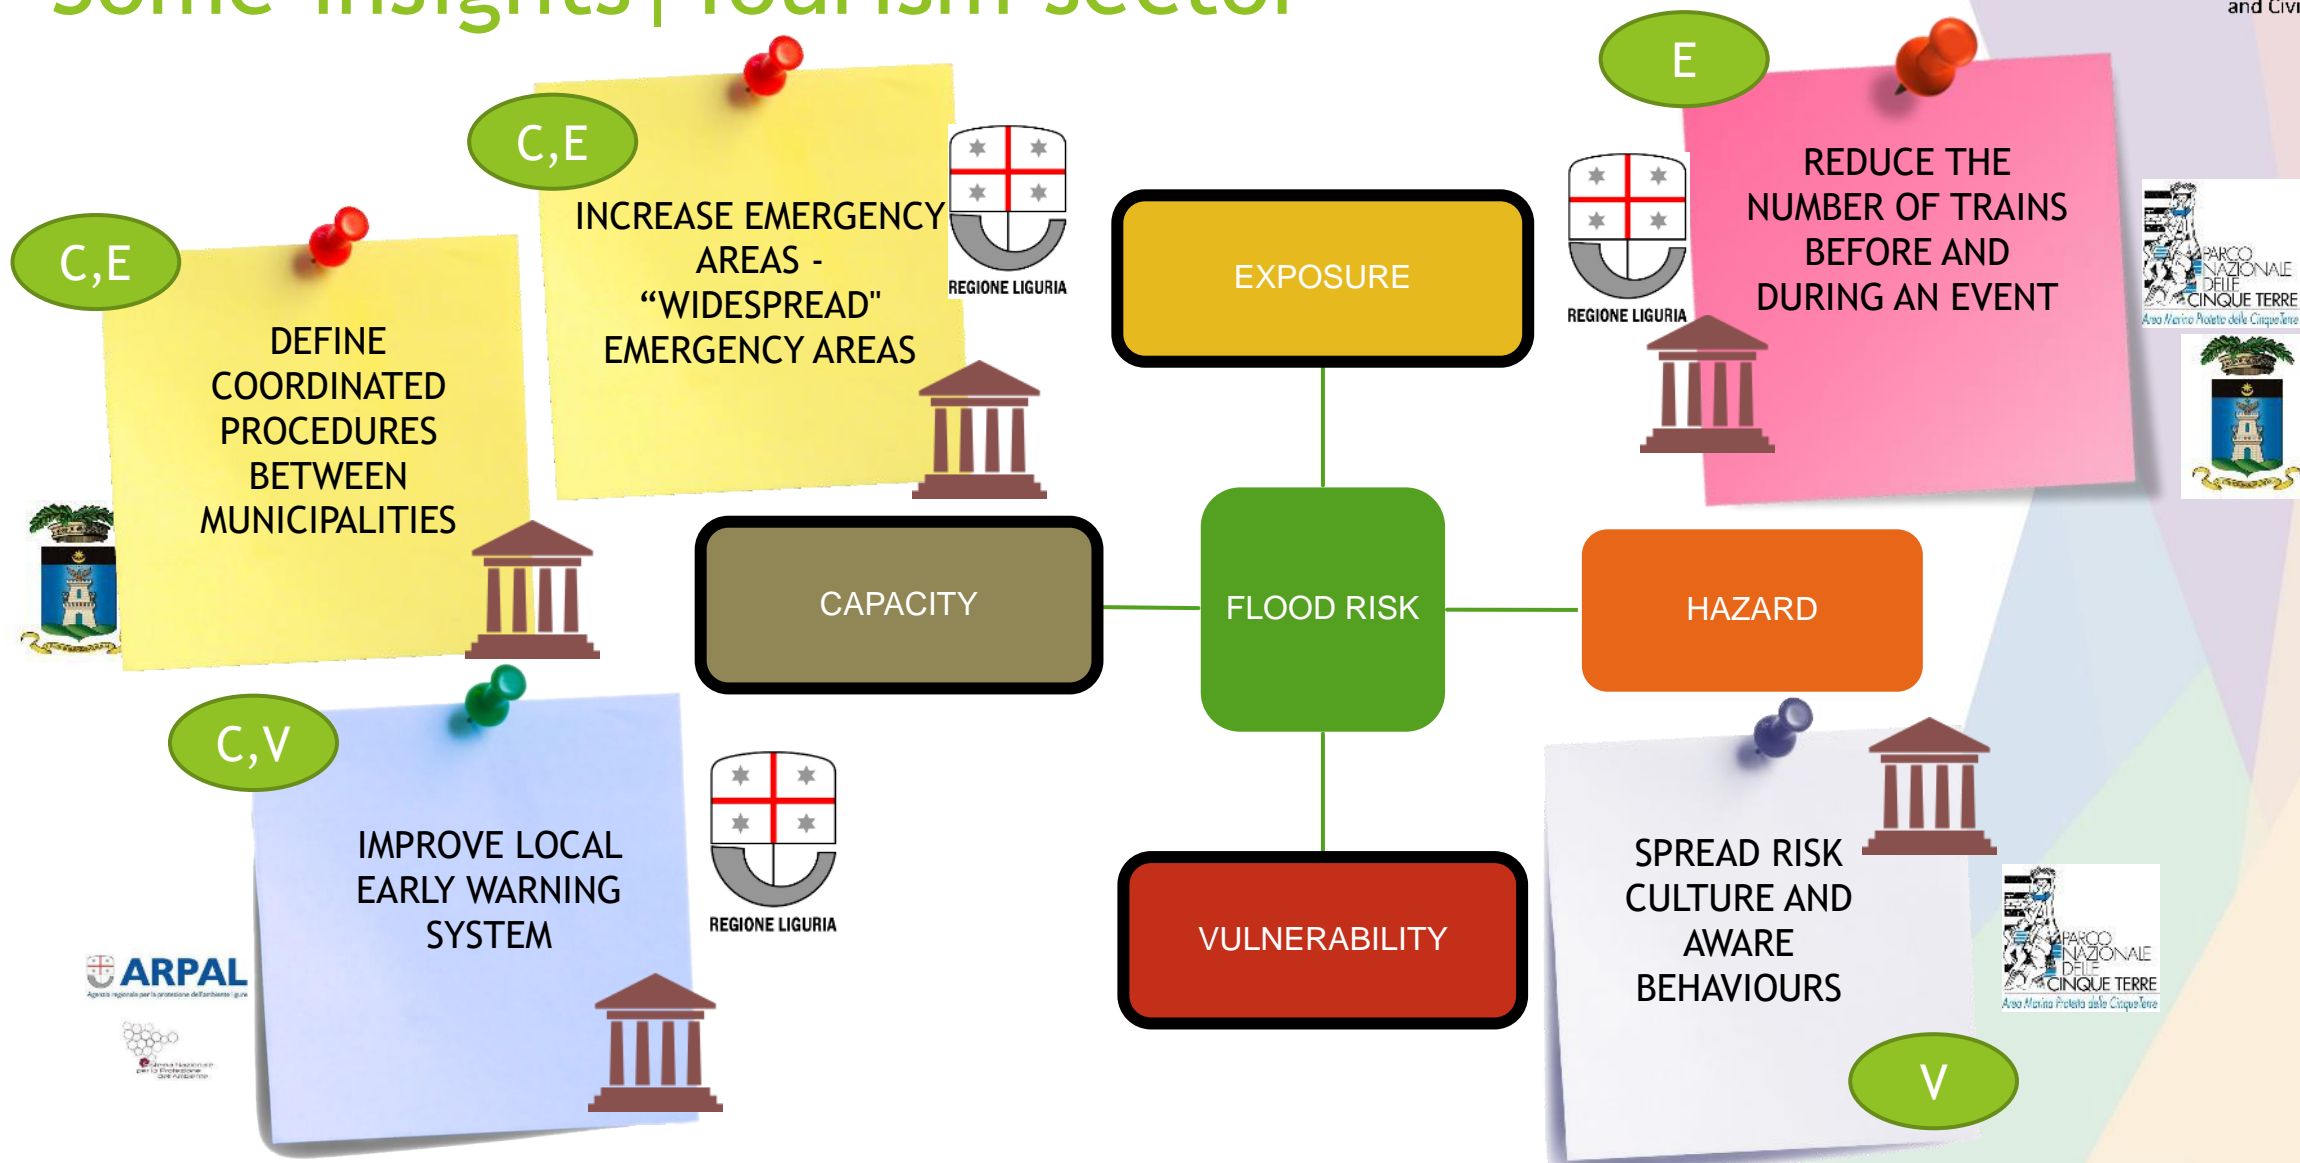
Some insights | Tourism sector

and Civi

C,E

INCREASE EMERGENCY AREAS - “WIDESPREAD” EMERGENCY AREAS

REGIONE LIGURIA

C,E

DEFINE COORDINATED PROCEDURES BETWEEN MUNICIPALITIES

E

REDUCE THE NUMBER OF TRAINS BEFORE AND DURING AN EVENT

REGIONE LIGURIA

PARCO NAZIONALE DELLE CINQUE TERRE
Area Marina Protetta delle Cinque Terre

EXPOSURE

CAPACITY

FLOOD RISK

HAZARD

VULNERABILITY

C,V

IMPROVE LOCAL EARLY WARNING SYSTEM

REGIONE LIGURIA

ARPAL

SPREAD RISK CULTURE AND AWARE BEHAVIOURS

PARCO NAZIONALE DELLE CINQUE TERRE
Area Marina Protetta delle Cinque Terre

V